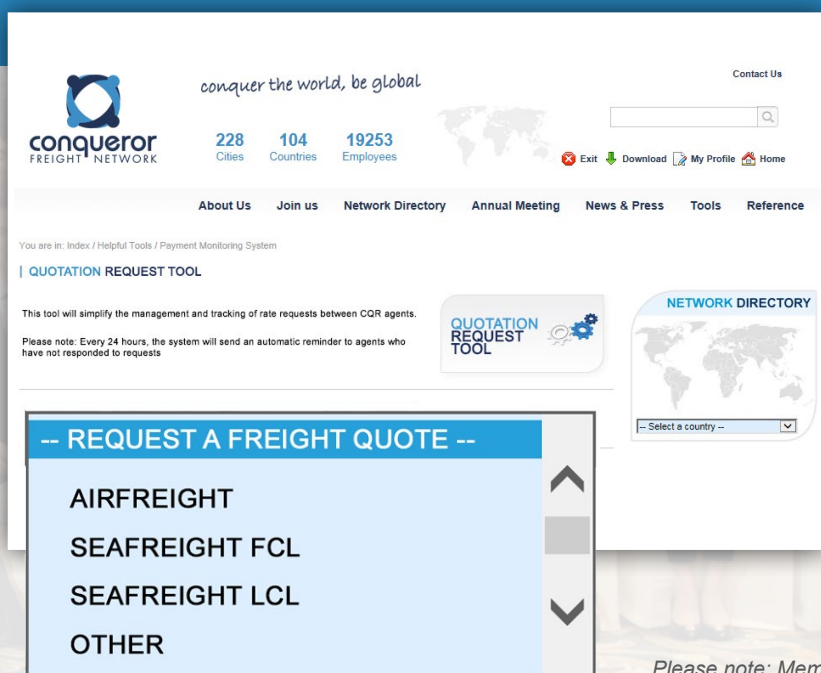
conqueror
FREIGHT NETWORK

conquer the world, be global

228
Cities

104
Countries

19253
Employees

Contact Us

Exit Download My Profile Home

About Us Join us Network Directory Annual Meeting News & Press Tools Reference

You are in: Index / Helpful Tools / Payment Monitoring System

| QUOTATION REQUEST TOOL

This tool will simplify the management and tracking of rate requests between CQR agents.

Please note: Every 24 hours, the system will send an automatic reminder to agents who have not responded to requests

QUOTATION REQUEST TOOL

NETWORK DIRECTORY

-- Select a country --

-- REQUEST A FREIGHT QUOTE --

AIRFREIGHT

SEAFREIGHT FCL

SEAFREIGHT LCL

OTHER

Please note: Mem